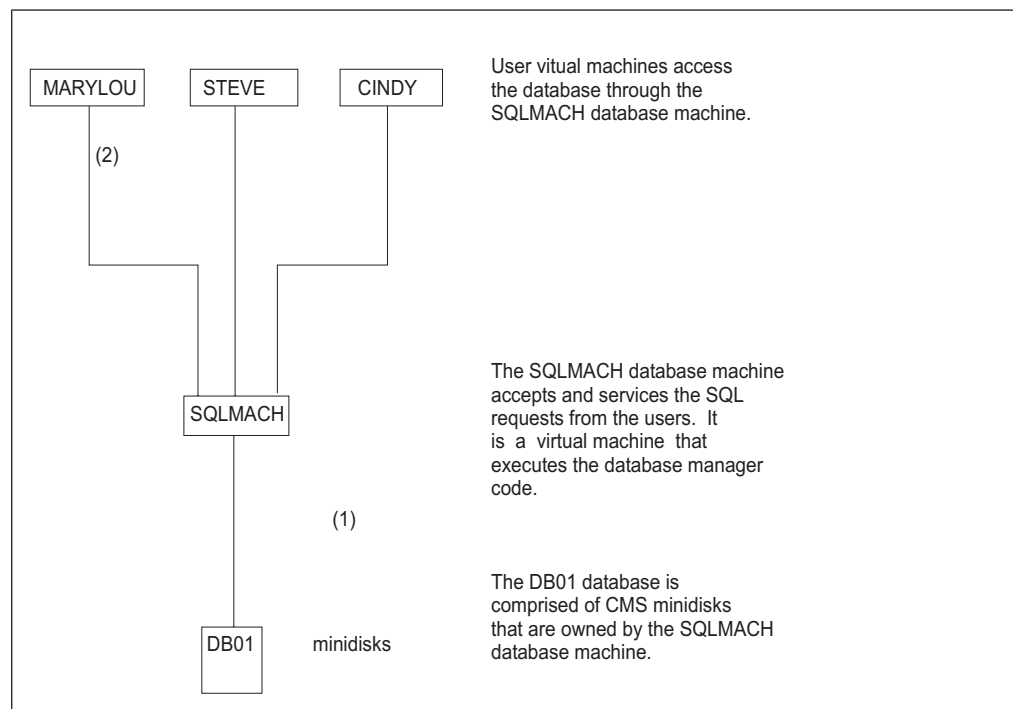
MARYLOU

STEVE

CINDY

User vitual machines access the database through the SQLMACH database machine.

(2)

The SQLMACH database machine accepts and services the SQL requests from the users. It is a virtual machine that executes the database manager code.

SQLMACH

(1)

The DB01 database is comprised of CMS minidisks that are owned by the SQLMACH database machine.

DB01

minidisks